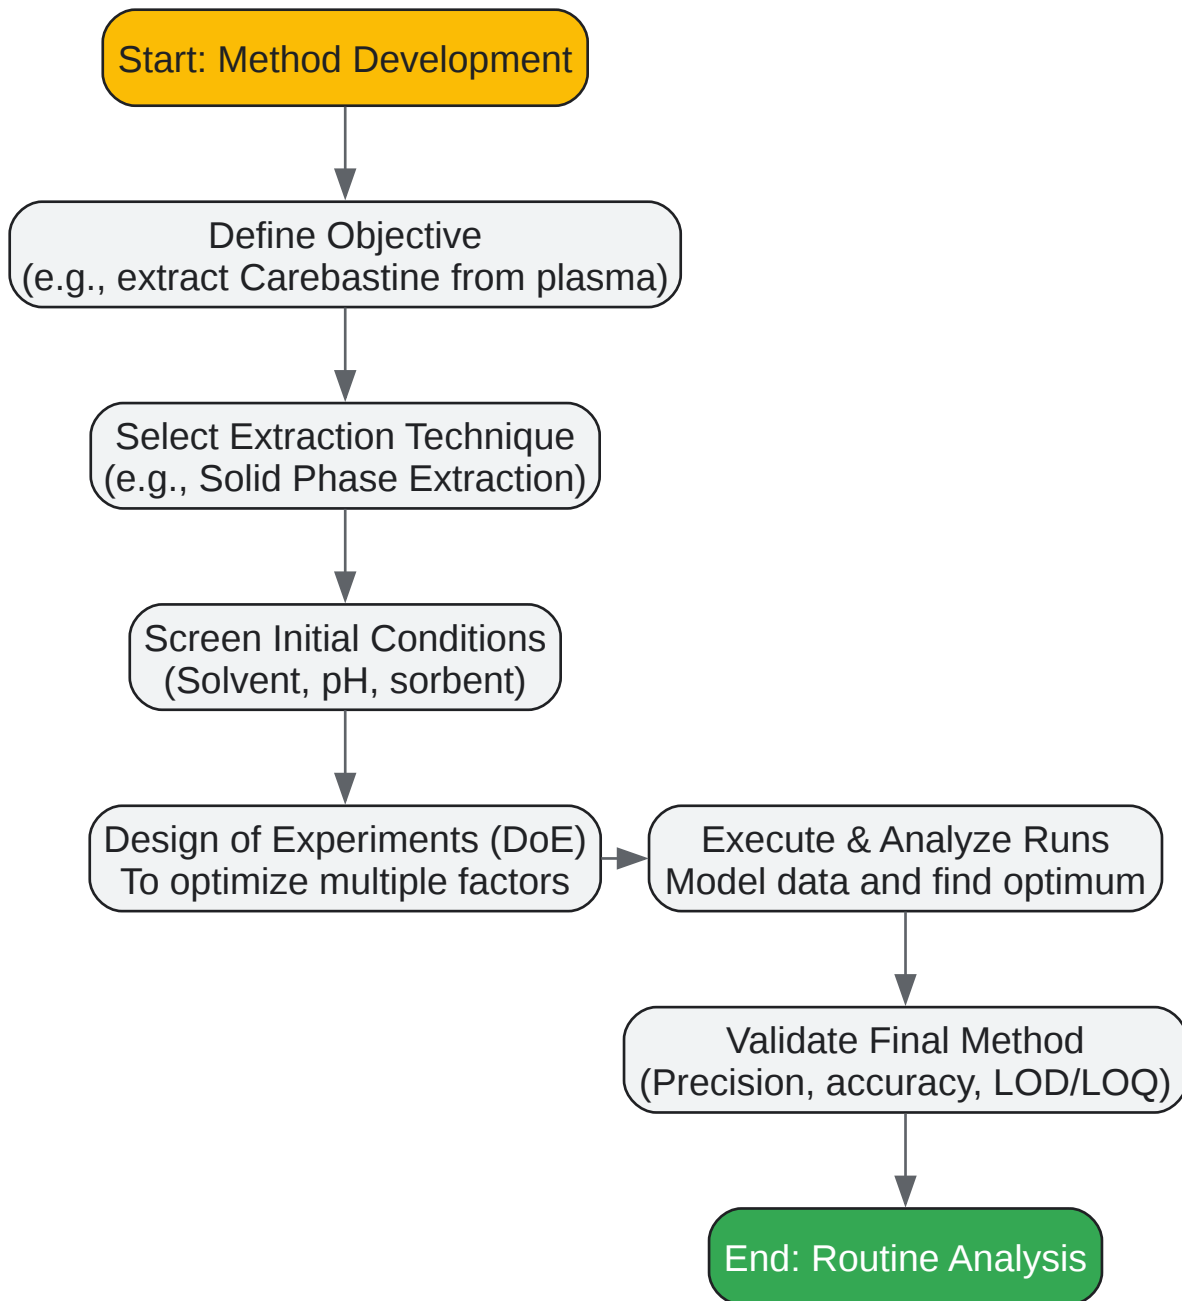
Start: Method Development

Define Objective
(e.g., extract Carebastine from plasma)

Select Extraction Technique
(e.g., Solid Phase Extraction)

Screen Initial Conditions
(Solvent, pH, sorbent)

Design of Experiments (DoE)
To optimize multiple factors

Execute & Analyze Runs
Model data and find optimum

Validate Final Method
(Precision, accuracy, LOD/LOQ)

End: Routine Analysis